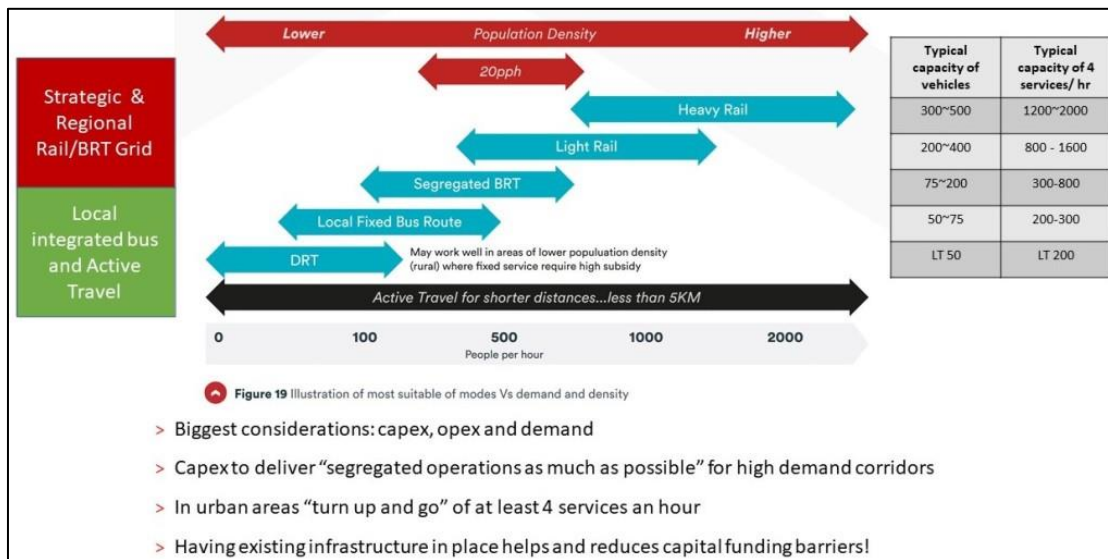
Strategic & Regional Rail/BRT Grid

Local integrated bus and Active Travel

Lower Population Density Higher

20pph

Heavy Rail

Light Rail

Segregated BRT

Local Fixed Bus Route

DRT

May work well in areas of lower population density (rural) where fixed service require high subsidy

Active Travel for shorter distances...less than 5KM

0 100 500 1000 2000

People per hour

| Typical capacity of vehicles | Typical capacity of 4 services/ hr |
|---|---|
| 300~500 | 1200~2000 |
| 200~400 | 800 - 1600 |
| 75~200 | 300-800 |
| 50~75 | 200-300 |
| LT 50 | LT 200 |

Figure 19 Illustration of most suitable of modes Vs demand and density

> Biggest considerations: capex, opex and demand

> Capex to deliver "segregated operations as much as possible" for high demand corridors

> In urban areas "turn up and go" of at least 4 services an hour

> Having existing infrastructure in place helps and reduces capital funding barriers!